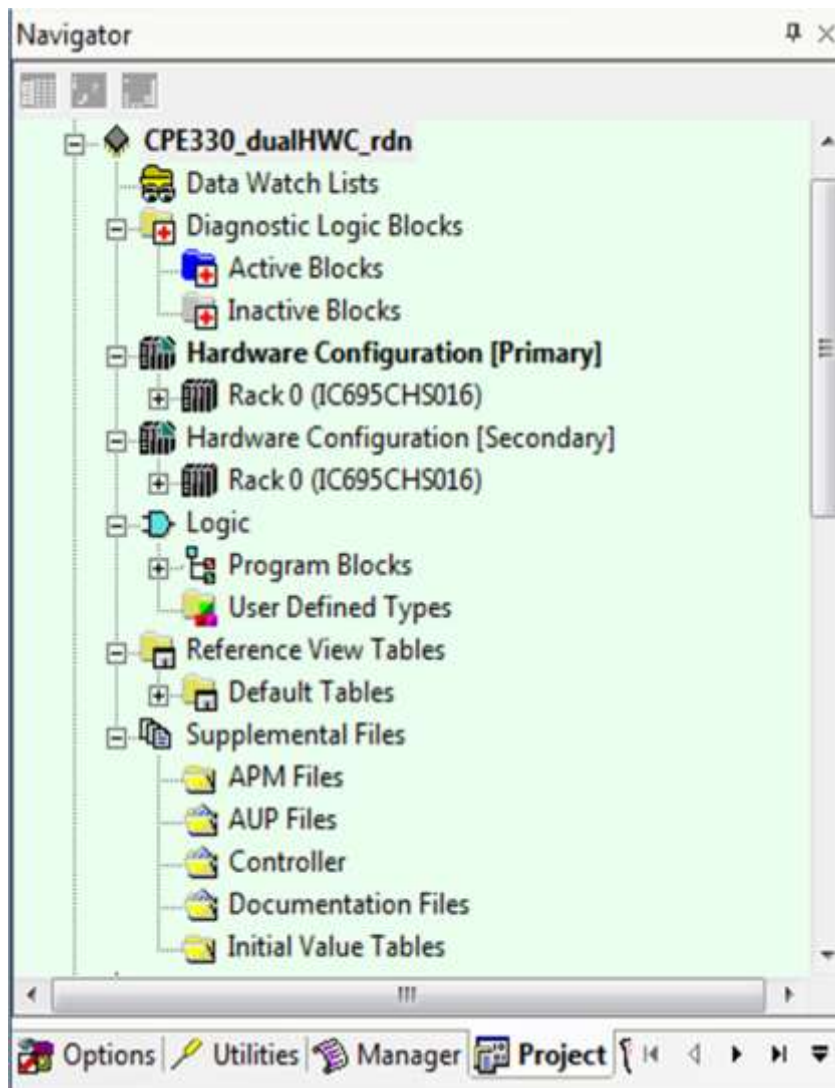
Navigator

CPE330_dualHWC_rdn
Data Watch Lists
Diagnostic Logic Blocks
Active Blocks
Inactive Blocks
Hardware Configuration [Primary]
Rack 0 (IC695CHS016)
Hardware Configuration [Secondary]
Rack 0 (IC695CHS016)
Logic
Program Blocks
User Defined Types
Reference View Tables
Default Tables
Supplemental Files
APM Files
AUP Files
Controller
Documentation Files
Initial Value Tables

Options | Utilities | Manager | Project